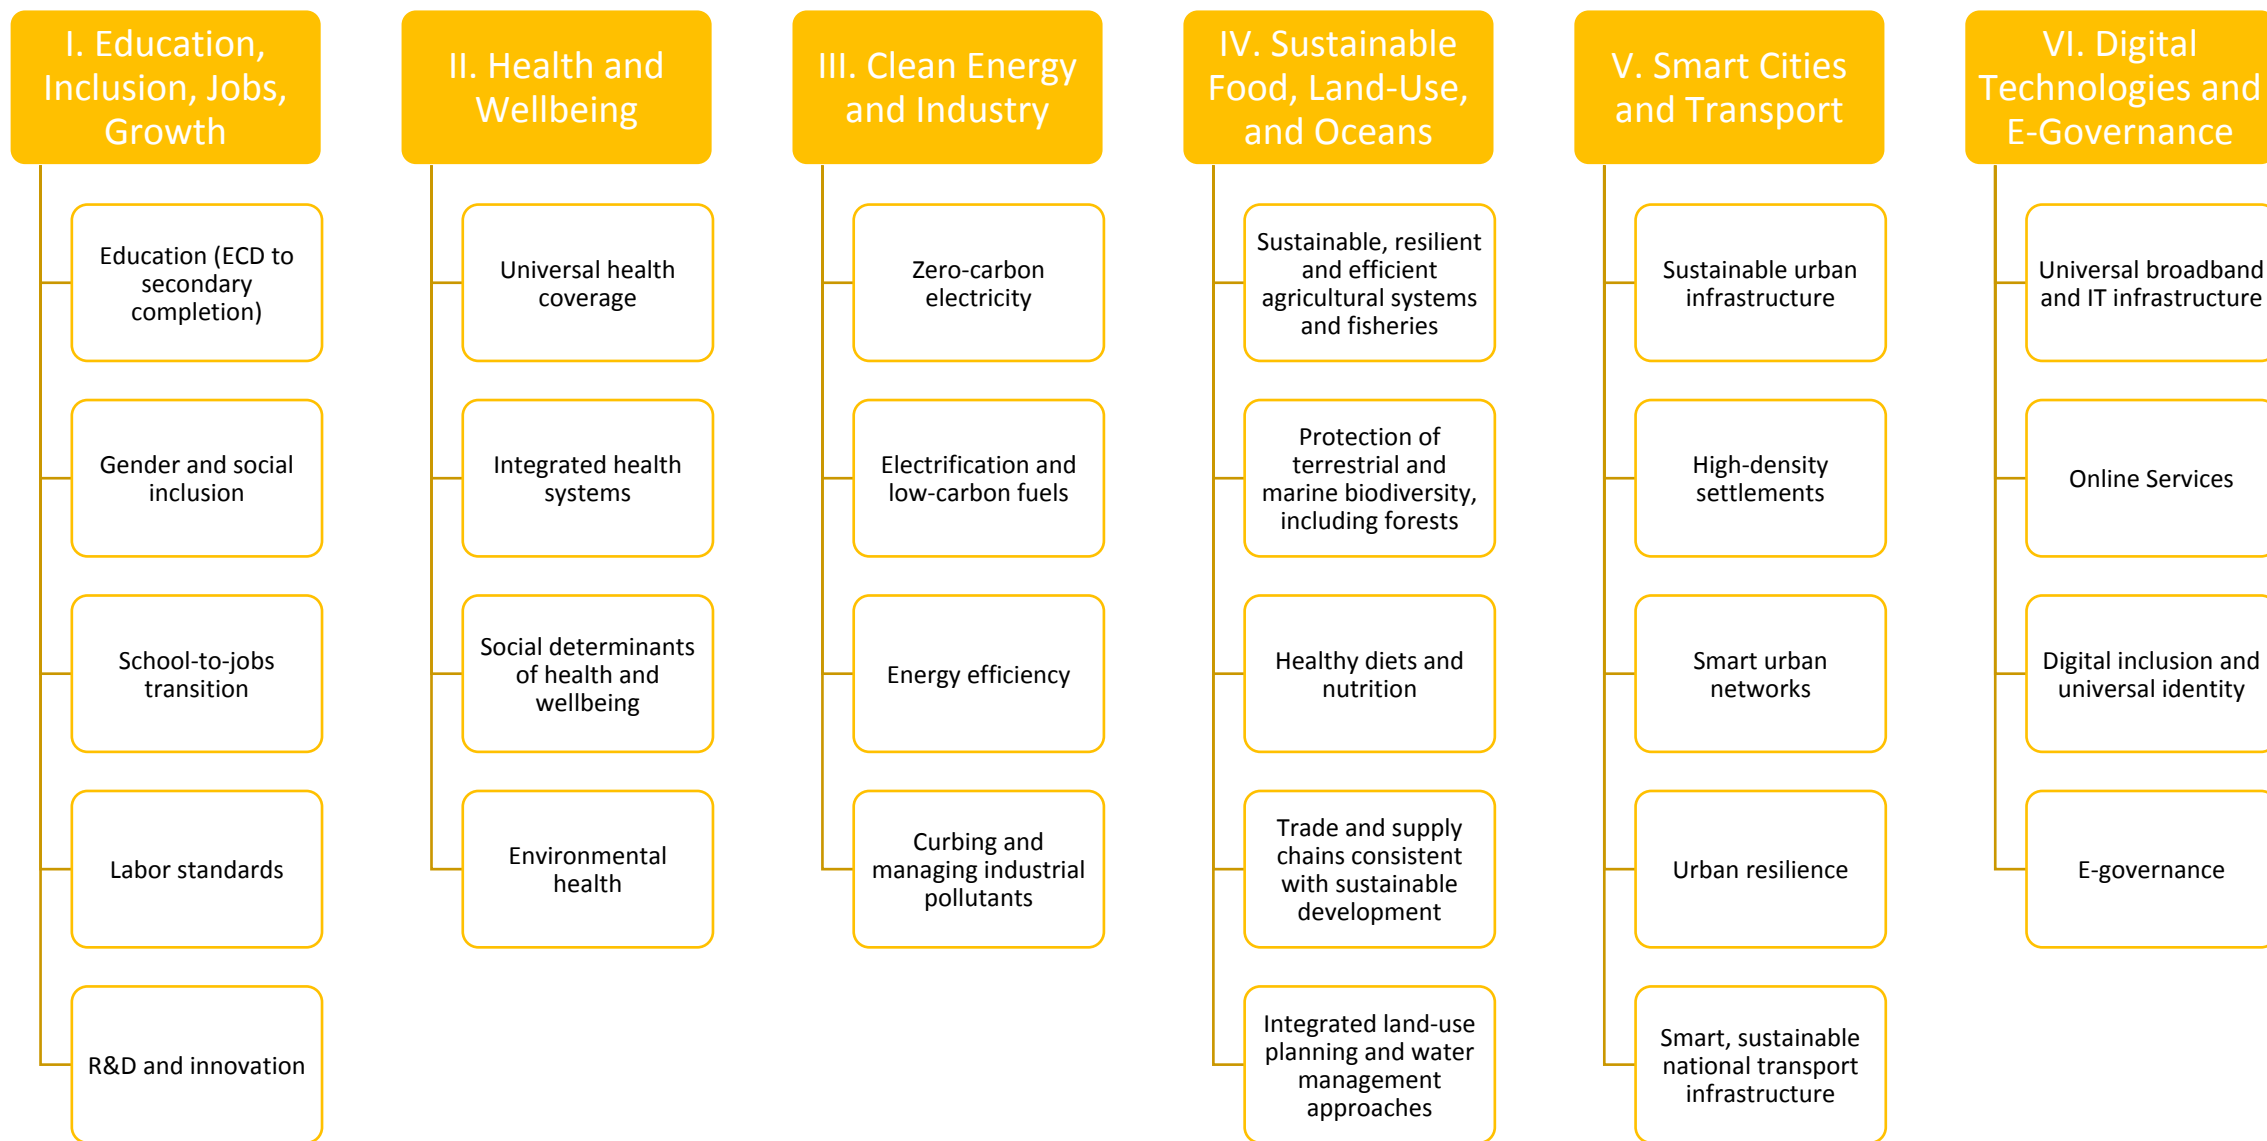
I. Education, Inclusion, Jobs, Growth

Education (ECD to secondary completion)

Gender and social inclusion

School-to-jobs transition

Labor standards

R&D and innovation

II. Health and Wellbeing

Universal health coverage

Integrated health systems

Social determinants of health and wellbeing

Environmental health

III. Clean Energy and Industry

Zero-carbon electricity

Electrification and low-carbon fuels

Energy efficiency

Curbing and managing industrial pollutants

IV. Sustainable Food, Land-Use, and Oceans

Sustainable, resilient and efficient agricultural systems and fisheries

Protection of terrestrial and marine biodiversity, including forests

Healthy diets and nutrition

Trade and supply chains consistent with sustainable development

Integrated land-use planning and water management approaches

V. Smart Cities and Transport

Sustainable urban infrastructure

High-density settlements

Smart urban networks

Urban resilience

Smart, sustainable national transport infrastructure

VI. Digital Technologies and E-Governance

Universal broadband and IT infrastructure

Online Services

Digital inclusion and universal identity

E-governance